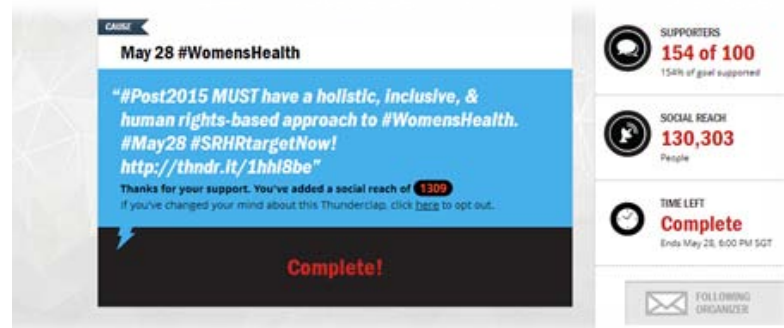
CAUSE

May 28 #WomensHealth

"#Post2015 MUST have a holistic, inclusive, & human rights-based approach to #WomensHealth. #May28 #SRHRtargetNow! http://thndr.it/1hhI8be"

Thanks for your support. You've added a social reach of 1309

If you've changed your mind about this Thunderclap, click here to opt out.

Complete!

SUPPORTERS
154 of 100
154% of goal supported

SOCIAL REACH
130,303
People

TIME LEFT
Complete
Ends May 28, 6:00 PM SGT

FOLLOWING ORGANIZER